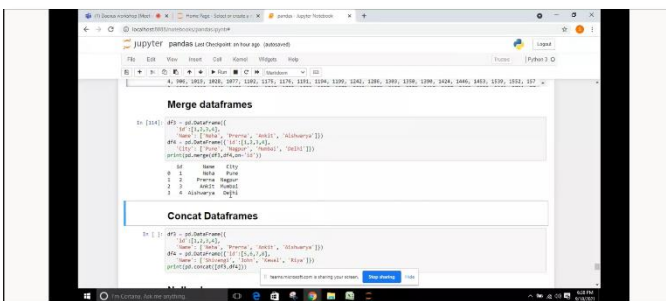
(1) Saavus workshop (Meet) ● × | Home Page - Select or create a × | pandas - Jupyter Notebook × | +

← → C ⓘ localhost:8888/notebooks/pandas.ipynb#

jupyter pandas Last Checkpoint: an hour ago (autosaved)

Logout

File Edit View Insert Cell Kernel Widgets Help

Trusted | Python 3 ○

Markdown

4, 990, 1019, 1018, 1077, 1105, 1175, 1170, 1131, 1194, 1199, 1242, 1286, 1303, 1350, 1390, 1424, 1446, 1463, 1519, 1522, 157

Merge dataframes

In [114]: df3 = pd.DataFrame({
'Id':[1,2,3,4],
'Name': ['Neha', 'Prerna', 'Ankit', 'Aishwarya']})
df4 = pd.DataFrame({'Id':[1,2,3,4],
'City': ['Pune', 'Nagpur', 'Mumbai', 'Delhi']})
print(pd.merge(df3,df4,on='Id'))

| | Id | Name | City |
|---|---|---|---|
| 0 | 1 | Neha | Pune |
| 1 | 2 | Prerna | Nagpur |
| 2 | 3 | Ankit | Mumbai |
| 3 | 4 | Aishwarya | Delhi |

Concat Dataframes

In [ ]: df3 = pd.DataFrame({
'Id':[1,2,3,4],
'Name': ['Neha', 'Prerna', 'Ankit', 'Aishwarya']})
df4 = pd.DataFrame({'Id':[5,6,7,8],
'Name': ['Shivangi', 'John', 'Kewal', 'Riya']})
print(pd.concat([df3,df4]))

teams.microsoft.com is sharing your screen. Stop sharing Hide

I'm Cortana. Ask me anything.

6:08 PM
8/18/2021